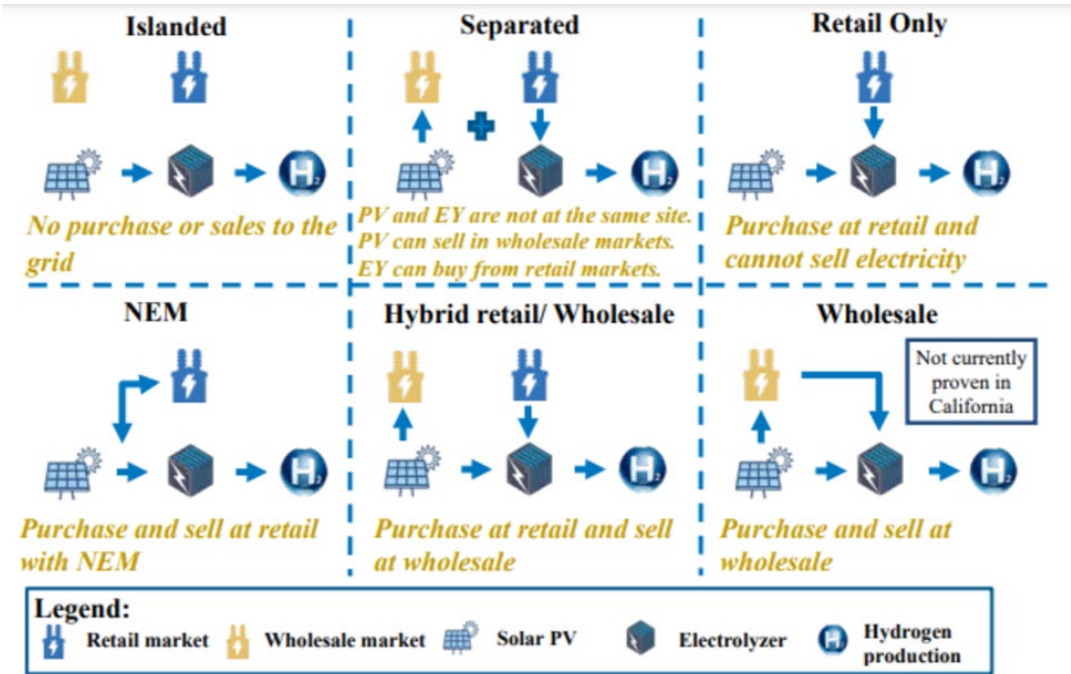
Islanded

No purchase or sales to the grid

Separated

PV and EY are not at the same site. PV can sell in wholesale markets. EY can buy from retail markets.

Retail Only

Purchase at retail and cannot sell electricity

NEM

Purchase and sell at retail with NEM

Hybrid retail/ Wholesale

Purchase at retail and sell at wholesale

Wholesale

Not currently proven in California

Purchase and sell at wholesale

Legend:
Retail market Wholesale market Solar PV Electrolyzer Hydrogen production